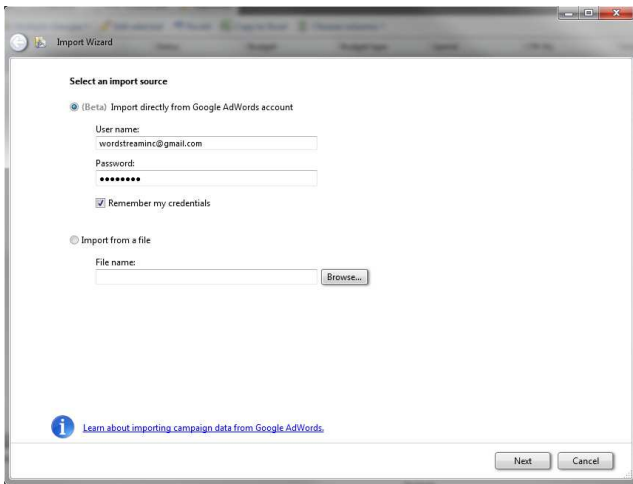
Import Wizard

Select an import source

(Beta) Import directly from Google AdWords account

User name:

wordstreaminc@gmail.com

Password:

•••••••••

Remember my credentials

Import from a file

File name:

Browse...

Learn about importing campaign data from Google AdWords.

Next

Cancel